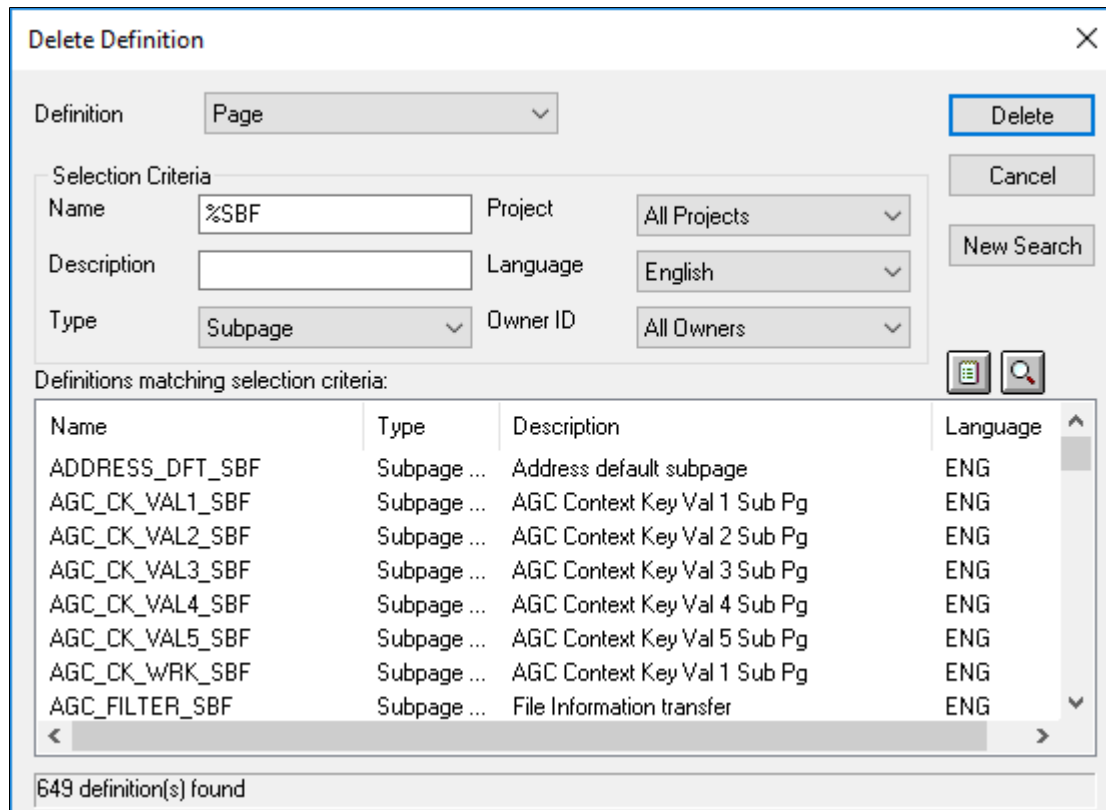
Delete Definition

Definition Page

Delete

Cancel

New Search

Selection Criteria

Name %SBF

Description

Type Subpage

Project All Projects

Language English

Owner ID All Owners

Definitions matching selection criteria:

| Name | Type | Description | Language |
|---|---|---|---|
| ADDRESS_DFT_SBF | Subpage ... | Address default subpage | ENG |
| AGC_CK_VAL1_SBF | Subpage ... | AGC Context Key Val 1 Sub Pg | ENG |
| AGC_CK_VAL2_SBF | Subpage ... | AGC Context Key Val 2 Sub Pg | ENG |
| AGC_CK_VAL3_SBF | Subpage ... | AGC Context Key Val 3 Sub Pg | ENG |
| AGC_CK_VAL4_SBF | Subpage ... | AGC Context Key Val 4 Sub Pg | ENG |
| AGC_CK_VAL5_SBF | Subpage ... | AGC Context Key Val 5 Sub Pg | ENG |
| AGC_CK_WRK_SBF | Subpage ... | AGC Context Key Val 1 Sub Pg | ENG |
| AGC_FILTER_SBF | Subpage ... | File Information transfer | ENG |

649 definition(s) found